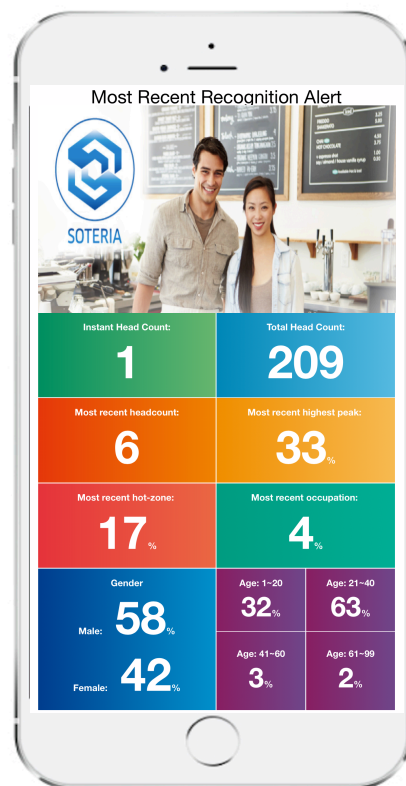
Most Recent Recognition Alert

SOTERIA

Instant Head Count:
1

Total Head Count:
209

Most recent headcount:
6

Most recent highest peak:
33%

Most recent hot-zone:
17%

Most recent occupation:
4%

Gender
Male: 58%
Female: 42%

Age: 1~20
32%

Age: 21~40
63%

Age: 41~60
3%

Age: 61~99
2%